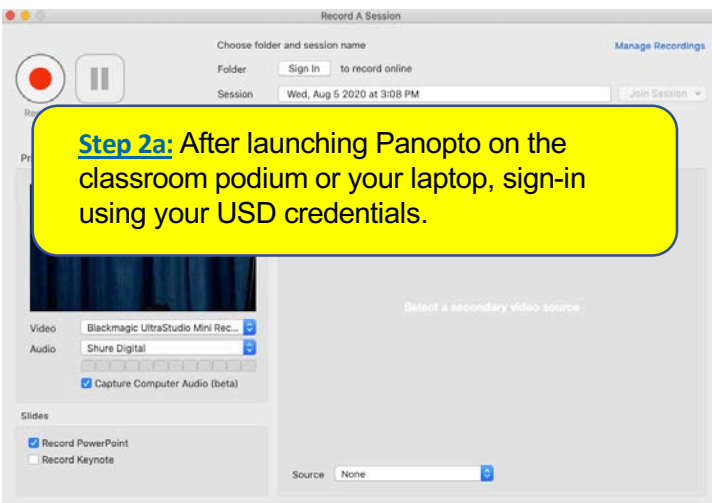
Record A Session

Choose folder and session name

Manage Recordings

Folder Sign In to record online

Session Wed, Aug 5 2020 at 3:08 PM

Join Session

Re

Pr

**Step 2a:** After launching Panopto on the classroom podium or your laptop, sign-in using your USD credentials.

Select a secondary video source

Video Blackmagic UltraStudio Mini Rec...

Audio Shure Digital

Capture Computer Audio (beta)

Slides

Record PowerPoint

Record Keynote

Source None